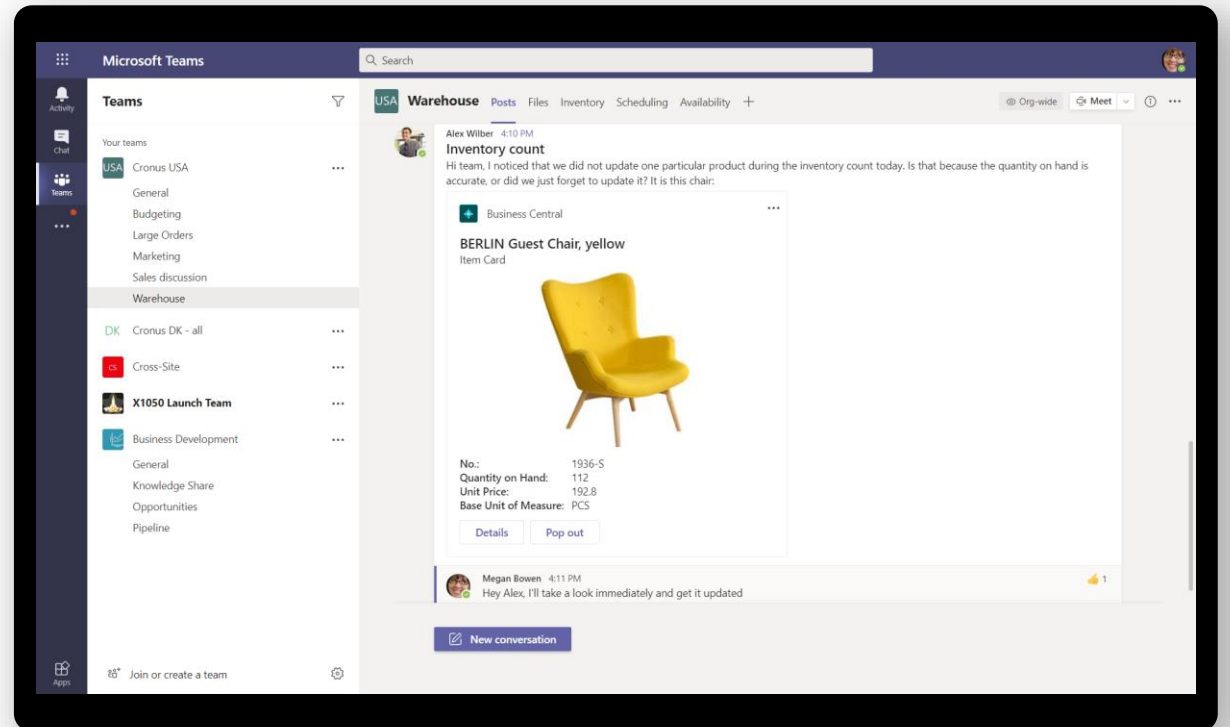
Microsoft Teams

Search

Activity

Chat

Teams

Apps

Teams

Your teams

USA Cronus USA ...

General

Budgeting

Large Orders

Marketing

Sales discussion

Warehouse

DK Cronus DK - all ...

CS Cross-Site ...

X1050 Launch Team ...

Business Development ...

General

Knowledge Share

Opportunities

Pipeline

Join or create a team

USA Warehouse Posts Files Inventory Scheduling Availability +

Org-wide Meet

Alex Wilber 4:10 PM

Inventory count

Hi team, I noticed that we did not update one particular product during the inventory count today. Is that because the quantity on hand is accurate, or did we just forget to update it? It is this chair:

Business Central

BERLIN Guest Chair, yellow

Item Card

| | |
|---|---|
| No.: | 1936-S |
| Quantity on Hand: | 112 |
| Unit Price: | 192.8 |
| Base Unit of Measure: | PCS |

Details Pop out

Megan Bowen 4:11 PM

Hey Alex, I'll take a look immediately and get it updated

1

New conversation